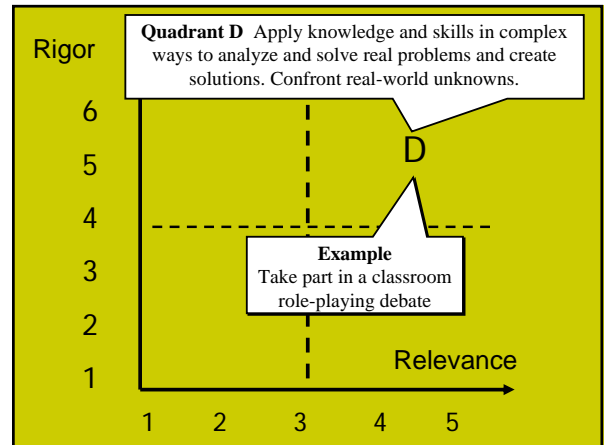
Rigor

**Quadrant D** Apply knowledge and skills in complex ways to analyze and solve real problems and create solutions. Confront real-world unknowns.

6

5

4

3

2

1

D

**Example**
Take part in a classroom role-playing debate

Relevance

1 2 3 4 5